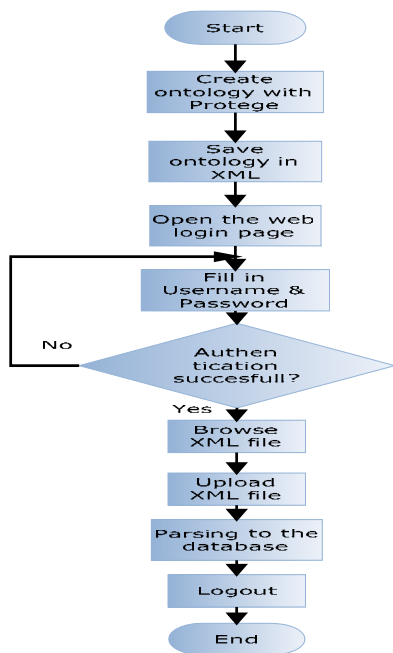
Start

Create ontology with Protege

Save ontology in XML

Open the web login page

Fill in Username & Password

No

Authen tication succesfull?

Yes

Browse XML file

Upload XML file

Parsing to the database

Logout

End